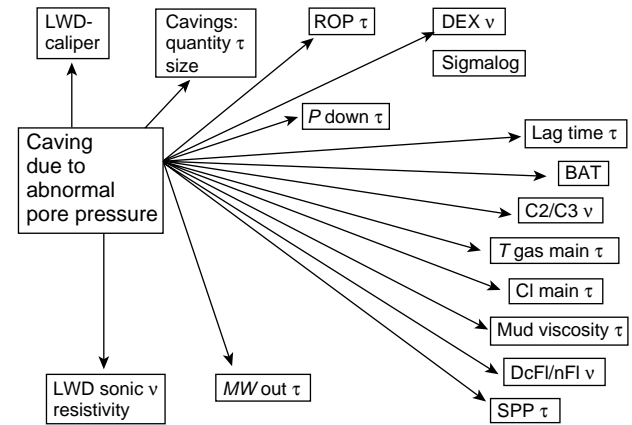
LWD-caliper

Cavings: quantity $\tau$ size

ROP $\tau$

DEX $\nu$

Sigmalog

$P$ down $\tau$

Lag time $\tau$

Caving due to abnormal pore pressure

BAT

C2/C3 $\nu$

$T$ gas main $\tau$

Cl main $\tau$

Mud viscosity $\tau$

DcFl/nFl $\nu$

SPP $\tau$

LWD sonic $\nu$ resistivity

$MW$ out $\tau$